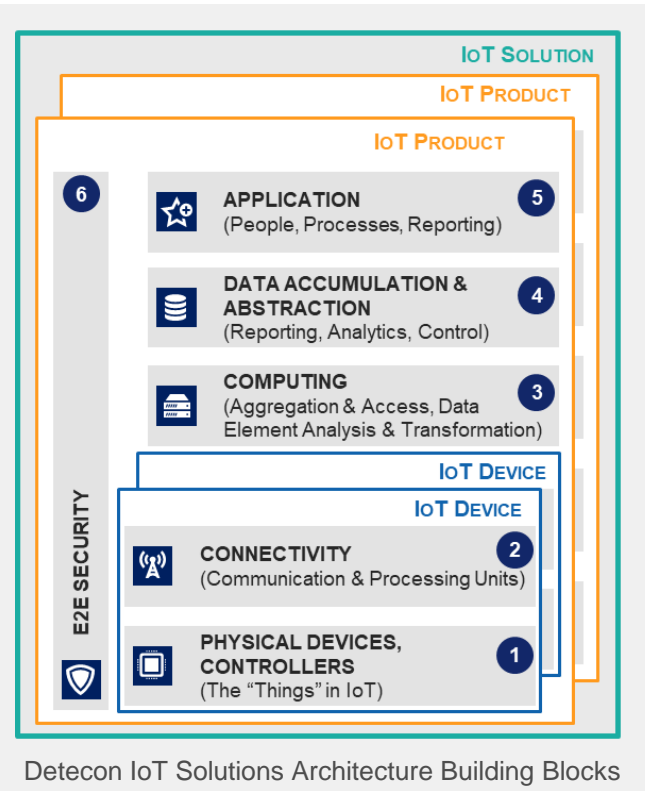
IoT SOLUTION

IoT PRODUCT

IoT PRODUCT

6

APPLICATION
(People, Processes, Reporting)
5

DATA ACCUMULATION & ABSTRACTION
(Reporting, Analytics, Control)
4

COMPUTING
(Aggregation & Access, Data Element Analysis & Transformation)
3

IoT DEVICE

IoT DEVICE

CONNECTIVITY
(Communication & Processing Units)
2

PHYSICAL DEVICES, CONTROLLERS
(The "Things" in IoT)
1

E2E SECURITY

Detecon IoT Solutions Architecture Building Blocks